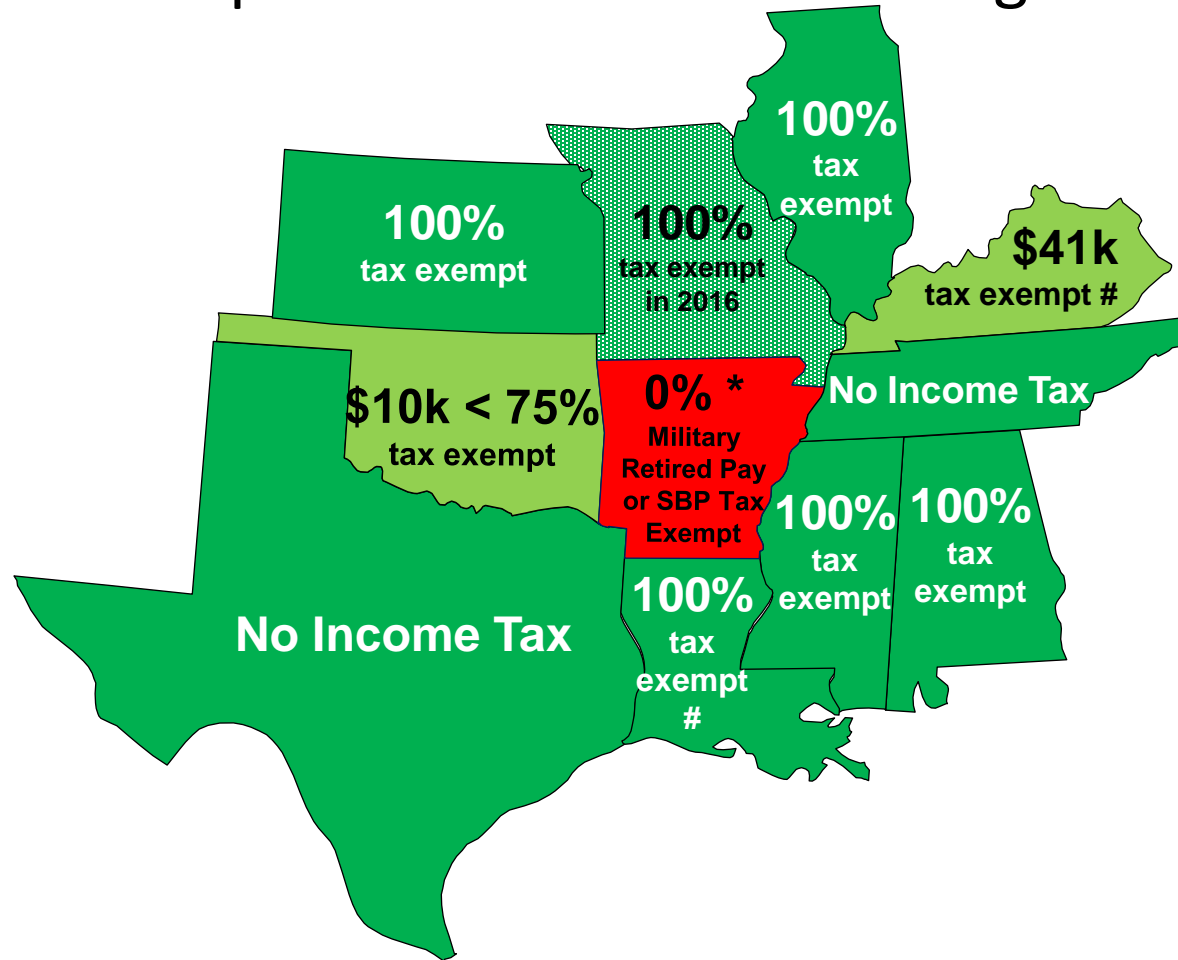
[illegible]

100%
tax exempt

100%
tax exempt
in 2016

100%
tax
exempt

$41k
tax exempt #

$10k < 75%
tax exempt

0% *
Military
Retired Pay
or SBP Tax
Exempt

No Income Tax

100%
tax
exempt

100%
tax
exempt

100%
tax
exempt
#

No Income Tax